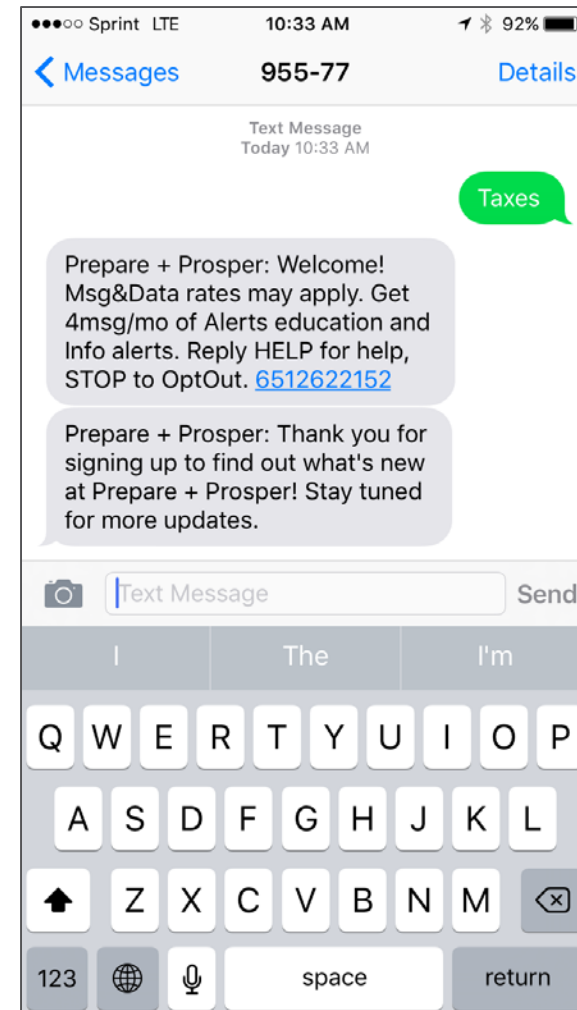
●●●○○ Sprint LTE 10:33 AM 92%

< Messages 955-77 Details

Text Message
Today 10:33 AM

Taxes

Prepare + Prosper: Welcome! Msg&Data rates may apply. Get 4msg/mo of Alerts education and Info alerts. Reply HELP for help, STOP to OptOut. 6512622152

Prepare + Prosper: Thank you for signing up to find out what's new at Prepare + Prosper! Stay tuned for more updates.

Text Message Send

I The I'm

Q W E R T Y U I O P
A S D F G H J K L
Z X C V B N M
123 space return